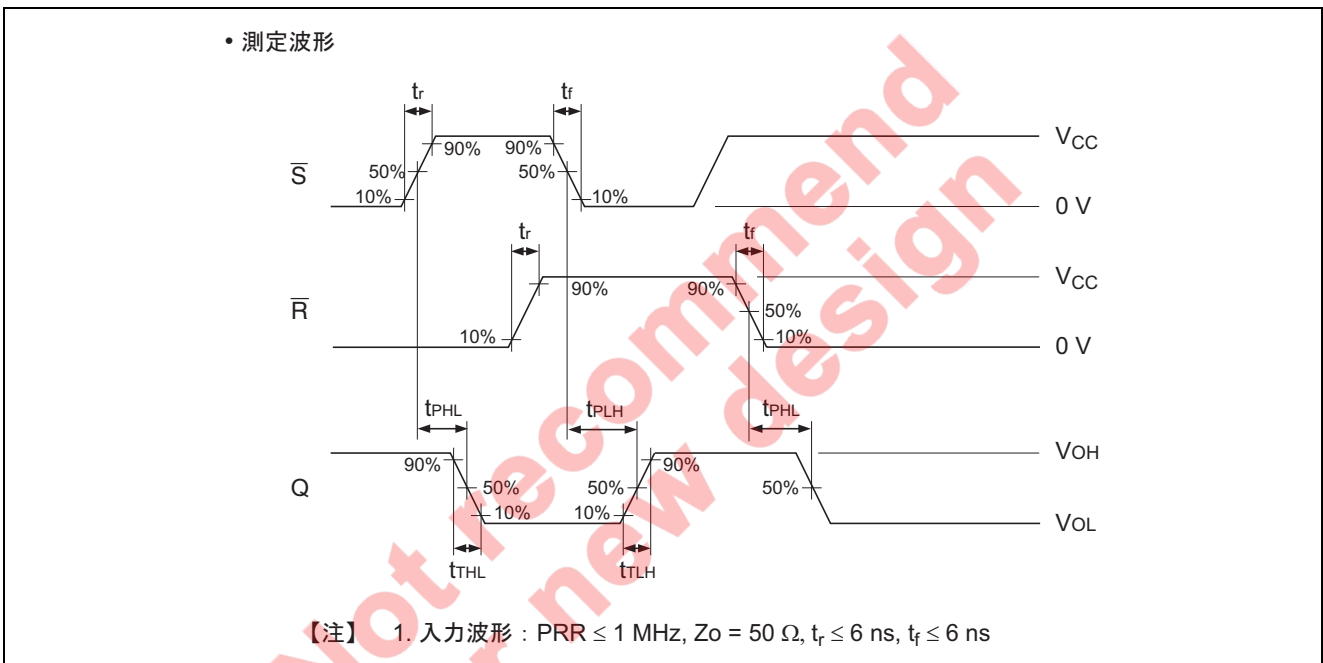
• 測定波形

$t_r$ $t_f$
90% 90%
$\overline{S}$ 50% 50%
10% 10%
$V_{CC}$
0 V

$t_r$ $t_f$
90% 90%
$\overline{R}$ 50%
10% 10%
$V_{CC}$
0 V

$t_{PHL}$ $t_{PLH}$ $t_{PHL}$
90% 90%
Q 50% 50% 50%
10% 10%
$t_{THL}$ $t_{TLH}$
$V_{OH}$
$V_{OL}$

【注】 1. 入力波形：PRR ≤ 1 MHz, Zo = 50 Ω, $t_r \leq 6$ ns, $t_f \leq 6$ ns

Not recommend for new design